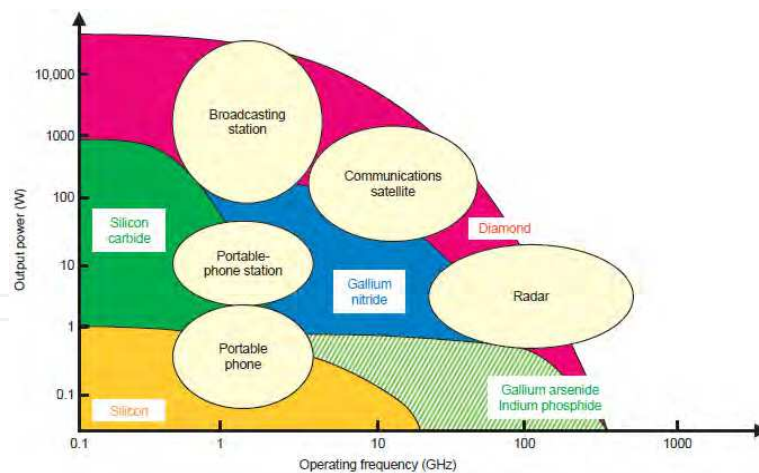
10,000
1000
100
10
1
0.1

Output power (W)

Broadcasting station

Communications satellite

Silicon carbide

Diamond

Portable-phone station

Gallium nitride

Radar

Portable phone

Gallium arsenide
Indium phosphide

Silicon

0.1
1
10
100
1000

Operating frequency (GHz)